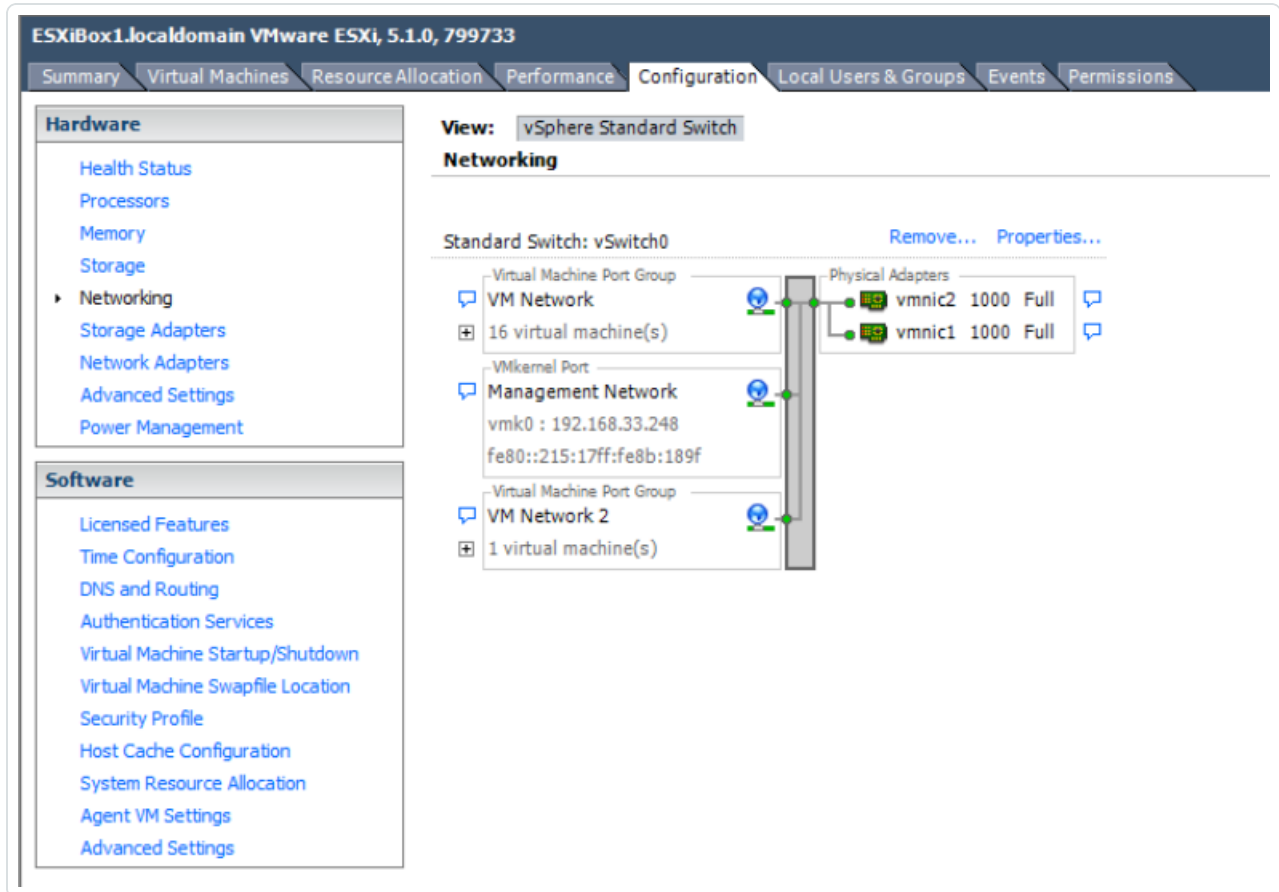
ESXiBox1.localdomain VMware ESXi, 5.1.0, 799733

Summary | Virtual Machines | Resource Allocation | Performance | Configuration | Local Users & Groups | Events | Permissions

Hardware
Health Status
Processors
Memory
Storage
Networking
Storage Adapters
Network Adapters
Advanced Settings
Power Management

Software
Licensed Features
Time Configuration
DNS and Routing
Authentication Services
Virtual Machine Startup/Shutdown
Virtual Machine Swapfile Location
Security Profile
Host Cache Configuration
System Resource Allocation
Agent VM Settings
Advanced Settings

View: vSphere Standard Switch
Networking

Standard Switch: vSwitch0
Remove... Properties...

Virtual Machine Port Group
VM Network
16 virtual machine(s)

VMkernel Port
Management Network
vmk0 : 192.168.33.248
fe80::215:17ff:fe8b:189f

Virtual Machine Port Group
VM Network 2
1 virtual machine(s)

Physical Adapters
vmnic2 1000 Full
vmnic1 1000 Full